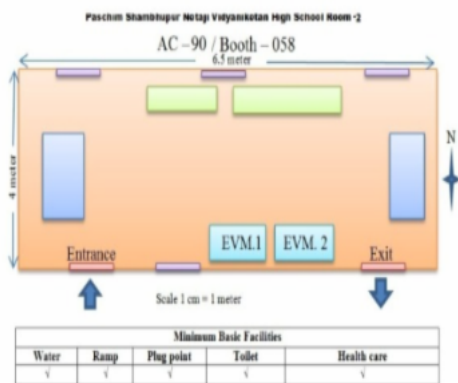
Paschim Shambhupur Netaji Vidyaniketan High School Room -2

AC – 90 / Booth – 058

6.5 meter

4 meter

N

Entrance

EVM.1

EVM. 2

Exit

Scale 1 cm = 1 meter

| Minimum Basic Facilities | | | | |
|---|---|---|---|---|
| Water | Ramp | Plug point | Toilet | Health care |
| √ | √ | √ | √ | √ |